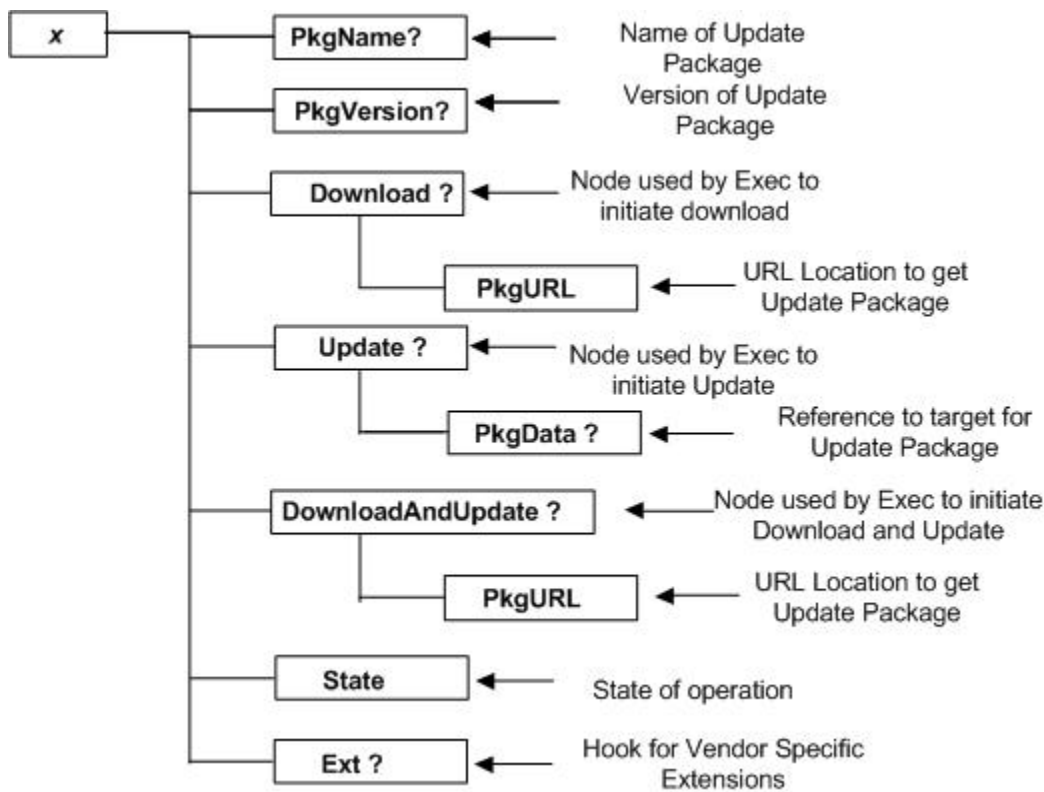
x

PkgName?
Name of Update Package

PkgVersion?
Version of Update Package

Download ?
Node used by Exec to initiate download

PkgURL
URL Location to get Update Package

Update ?
Node used by Exec to initiate Update

PkgData ?
Reference to target for Update Package

DownloadAndUpdate ?
Node used by Exec to initiate Download and Update

PkgURL
URL Location to get Update Package

State
State of operation

Ext ?
Hook for Vendor Specific Extensions